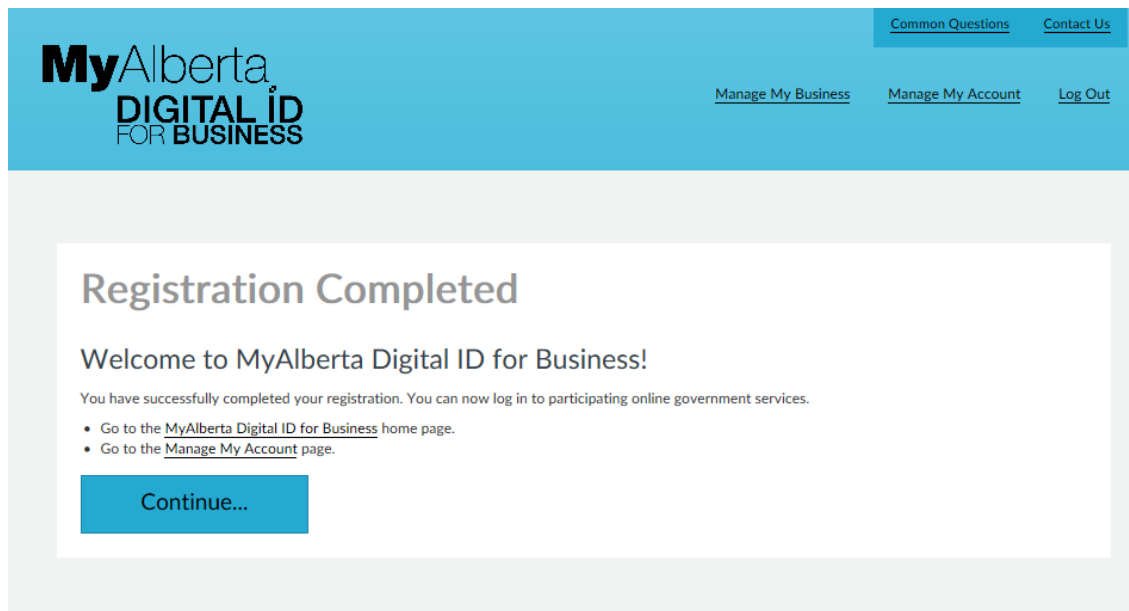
Common Questions Contact Us

MyAlberta
DIGITAL ID
FOR BUSINESS

Manage My Business Manage My Account Log Out

Registration Completed

Welcome to MyAlberta Digital ID for Business!

You have successfully completed your registration. You can now log in to participating online government services.

- Go to the MyAlberta Digital ID for Business home page.
- Go to the Manage My Account page.

Continue...